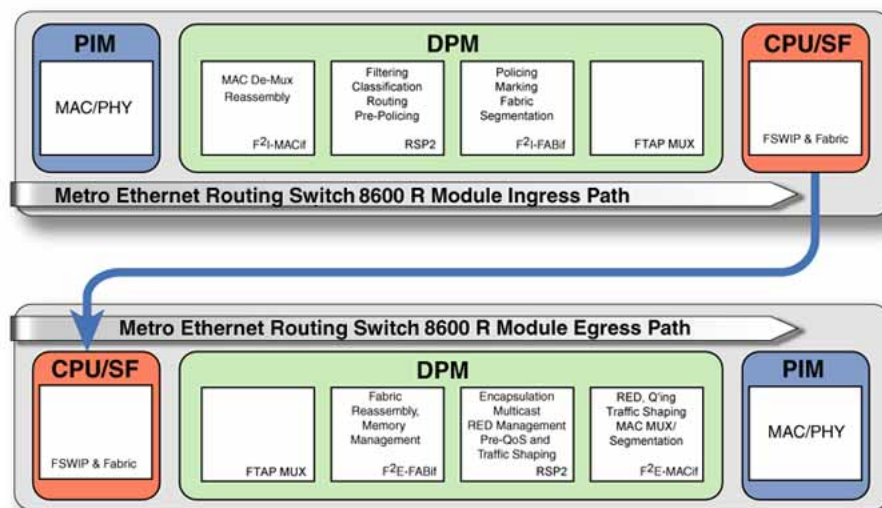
PIM

MAC/PHY

DPM

MAC De-Mux Reassembly

$F^2$I-MACif

Filtering Classification Routing Pre-Policing

RSP2

Policing Marking Fabric Segmentation

$F^2$I-FABif

FTAP MUX

CPU/SF

FSWIP & Fabric

Metro Ethernet Routing Switch 8600 R Module Ingress Path

Metro Ethernet Routing Switch 8600 R Module Egress Path

CPU/SF

FSWIP & Fabric

DPM

FTAP MUX

Fabric Reassembly, Memory Management

$F^2$E-FABif

Encapsulation Multicast RED Management Pre-QoS and Traffic Shaping

RSP2

RED, Q'ing Traffic Shaping MAC MUX/ Segmentation

$F^2$E-MACif

PIM

MAC/PHY